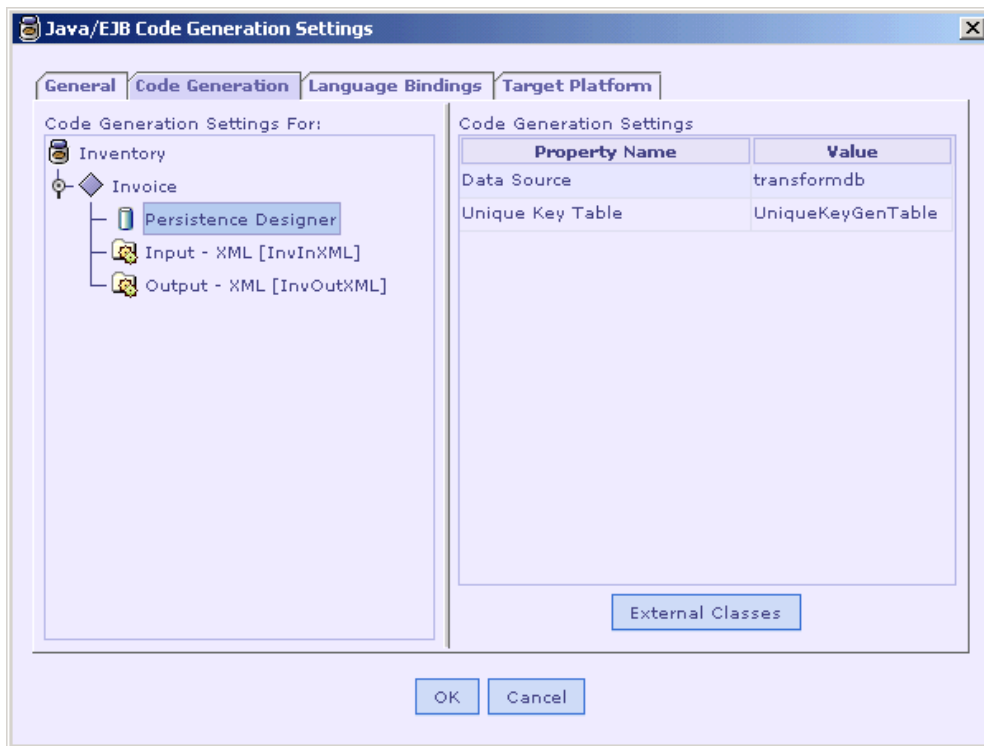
Java/EJB Code Generation Settings

General | Code Generation | Language Bindings | Target Platform

Code Generation Settings For:

Inventory
Invoice
Persistence Designer
Input - XML [InvInXML]
Output - XML [InvOutXML]

Code Generation Settings

| Property Name | Value |
|---|---|
| Data Source | transformdb |
| Unique Key Table | UniqueKeyGenTable |

External Classes

OK Cancel